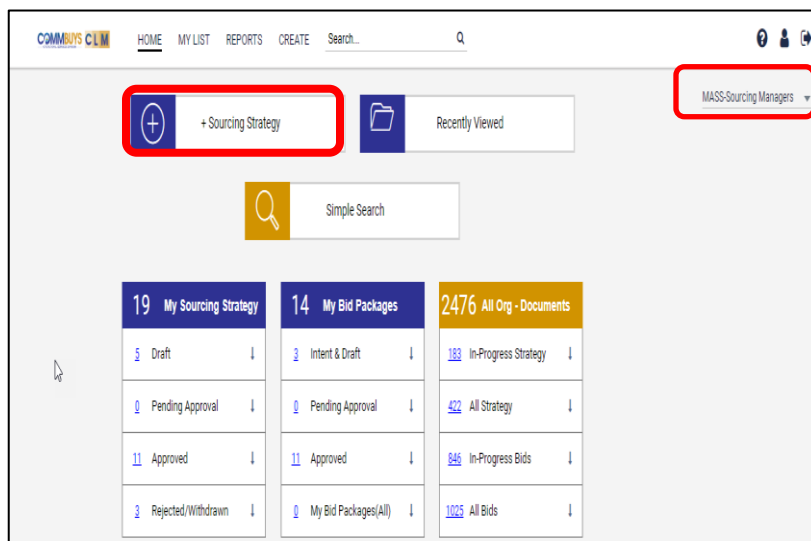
COMMBUYS CLM HOME MY LIST REPORTS CREATE Search...

MASS-Sourcing Managers

+ Sourcing Strategy

Recently Viewed

Simple Search

19 My Sourcing Strategy
5 Draft
0 Pending Approval
11 Approved
3 Rejected/Withdrawn

14 My Bid Packages
3 Intent & Draft
0 Pending Approval
11 Approved
0 My Bid Packages(All)

2476 All Org - Documents
183 In-Progress Strategy
422 All Strategy
846 In-Progress Bids
1025 All Bids